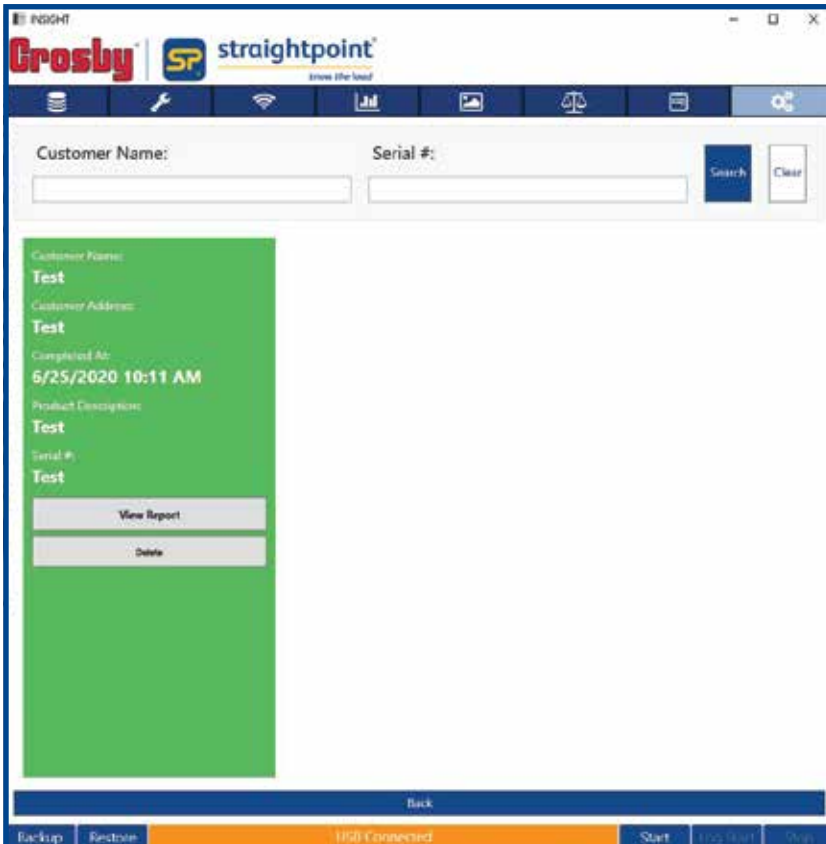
INSIGHT

Crosby | SP straightpoint
know the load

Customer Name:

Serial #:

Search

Clear

Customer Name:
Test
Customer Address:
Test
Completed At:
6/25/2020 10:11 AM
Product Description:
Test
Serial #:
Test

View Report

Delete

Back

Backup Restore USB Connected Start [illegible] Stop